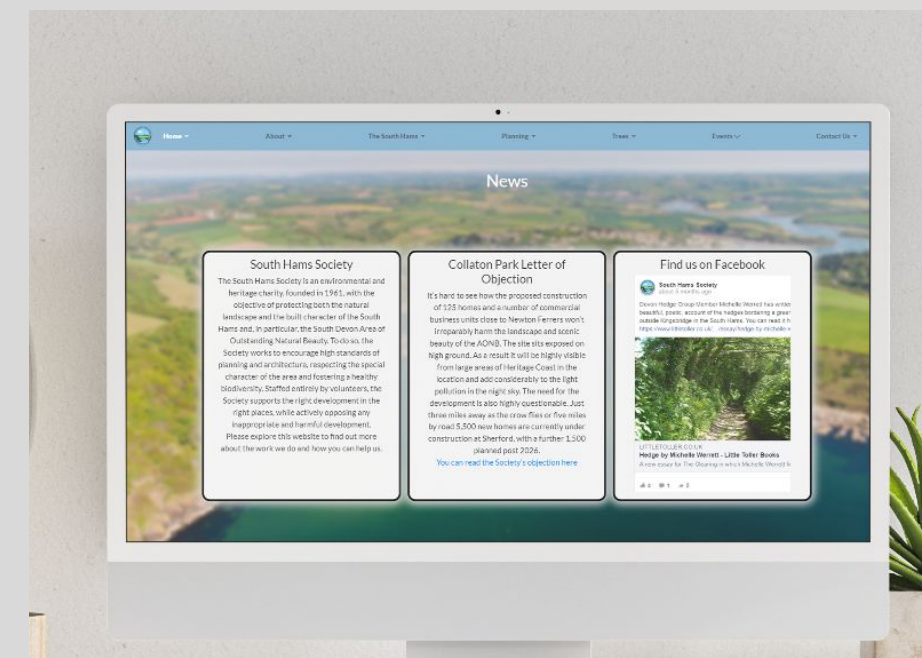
Home ▾ About ▾ The South Hams ▾ Planning ▾ Trees ▾ Events ▾ Contact Us ▾

News

South Hams Society

The South Hams Society is an environmental and heritage charity, founded in 1961, with the objective of protecting both the natural landscape and the built character of the South Hams and, in particular, the South Devon Area of Outstanding Natural Beauty. To do so, the Society works to encourage high standards of planning and architecture, respecting the special character of the area and fostering a healthy biodiversity. Staffed entirely by volunteers, the Society supports the right development in the right places, while actively opposing any inappropriate and harmful development. Please explore this website to find out more about the work we do and how you can help us.

Collaton Park Letter of Objection

It's hard to see how the proposed construction of 125 homes and a number of commercial business units close to Newton Ferrers won't irreparably harm the landscape and scenic beauty of the AONB. The site sits exposed on high ground. As a result it will be highly visible from large areas of Heritage Coast in the location and add considerably to the light pollution in the night sky. The need for the development is also highly questionable. Just three miles away as the crow flies or five miles by road 5,500 new homes are currently under construction at Sherford, with a further 1,500 planned post 2026.

You can read the Society's objection here

Find us on Facebook

South Hams Society
about 6 months ago

Devon Hedge Group Member Michelle Werrett has written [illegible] beautiful, poetic, account of the hedges bordering a green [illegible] outside Kingsbridge in the South Hams. You can read it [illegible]
https://www.littletoller.co.uk/...rticle/hedge-by-michelle-w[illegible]

LITTLETOLLER.CO.UK
Hedge by Michelle Werrett - Little Toller Books
A new essay for The Clearing in which Michelle Werrett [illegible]

4 1 3